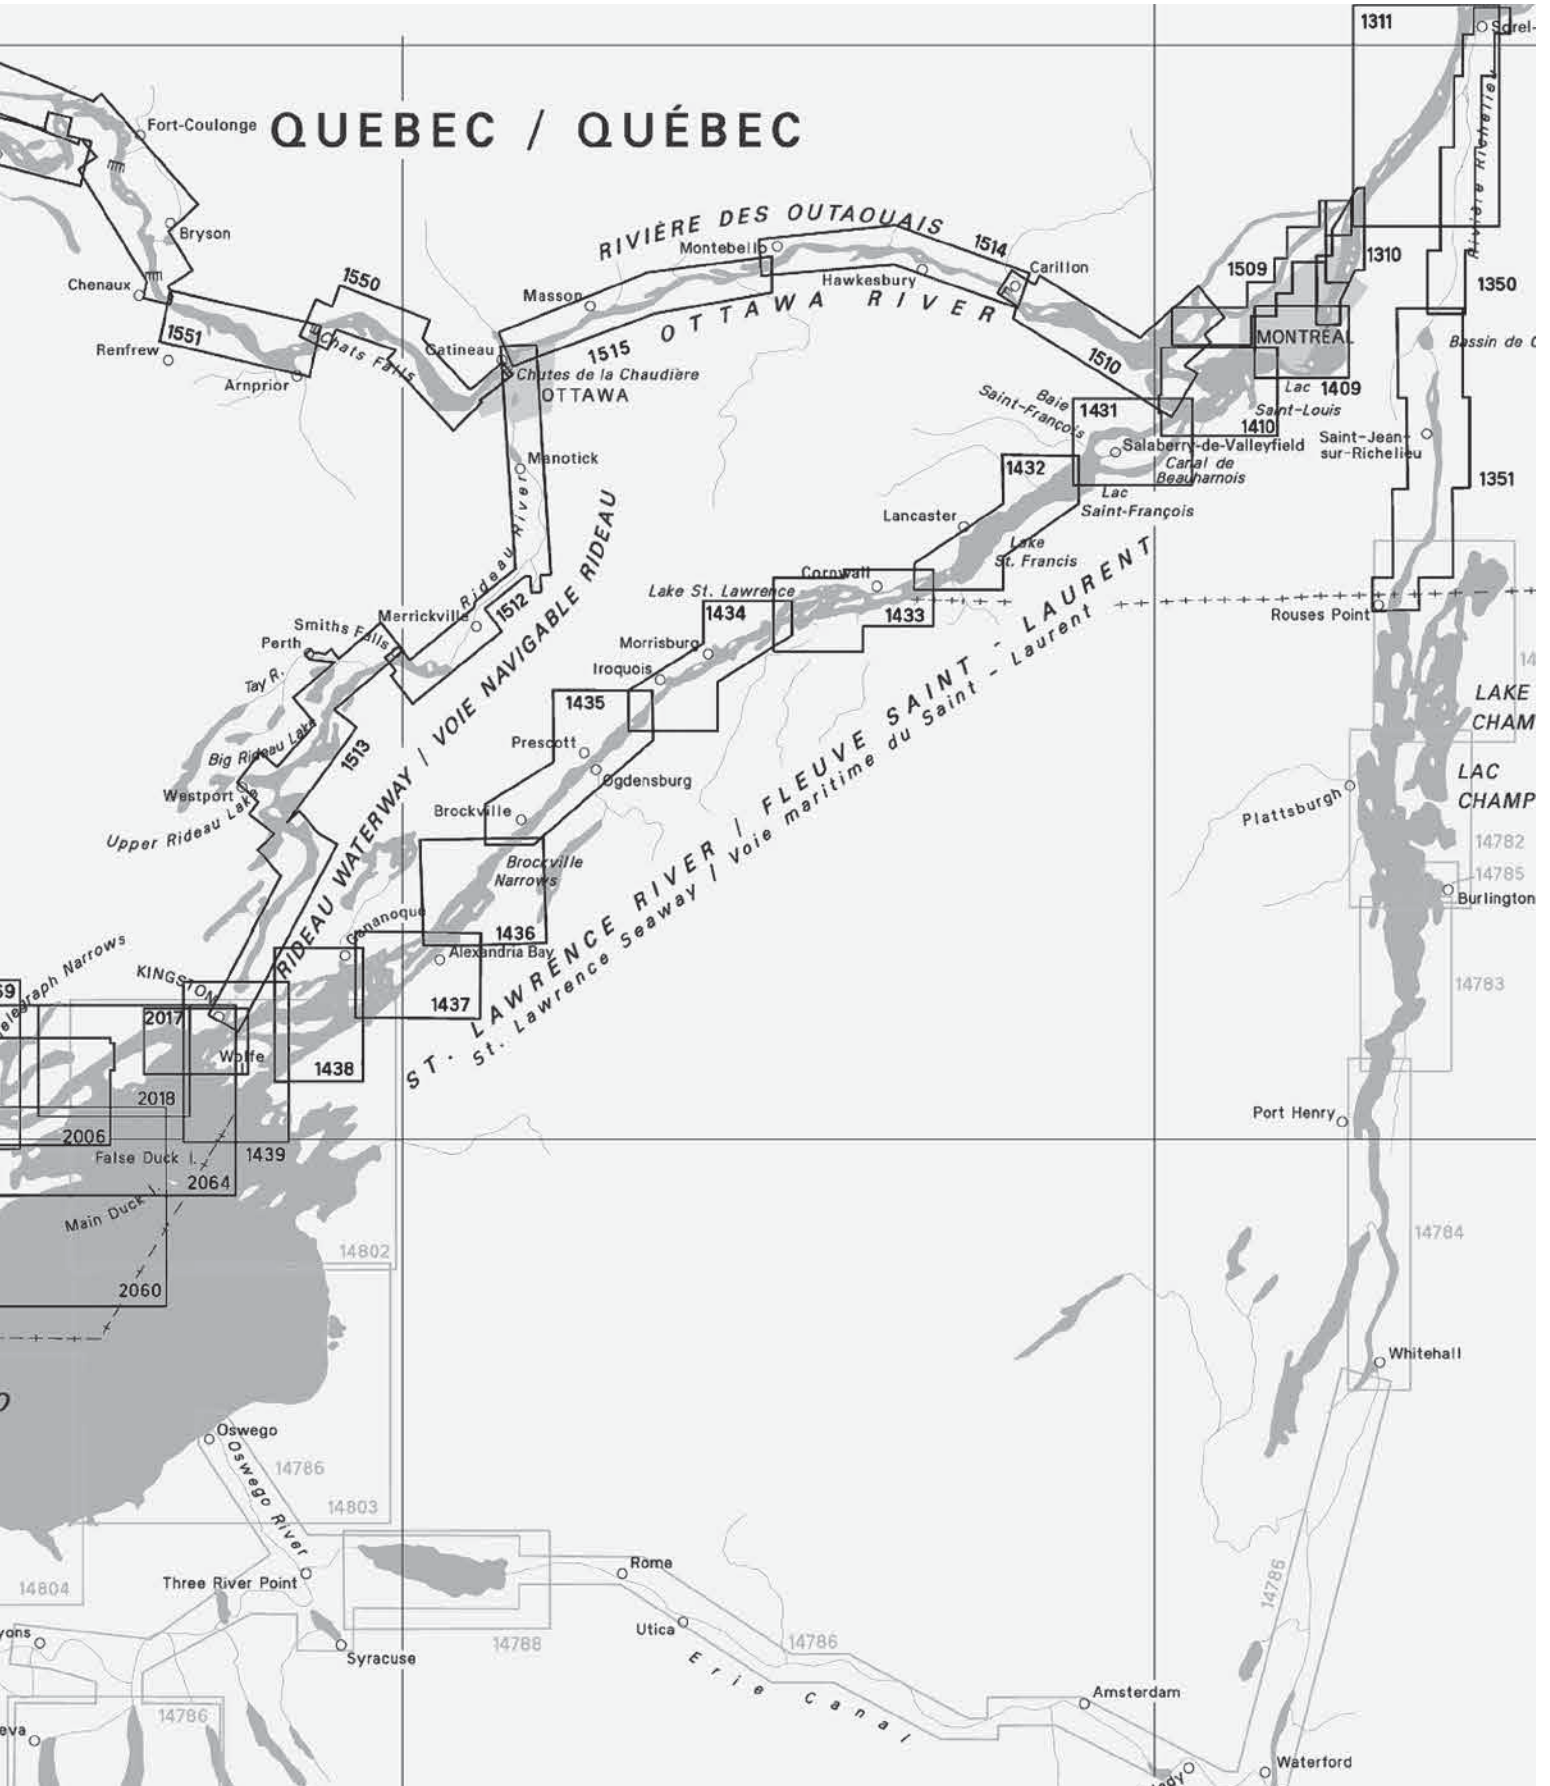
QUEBEC / QUÉBEC

Fort-Coulonge
Bryson
Chenaux
Renfrew
Arnprior
1550
1551
Chats Falls
Gatineau
Chutes de la Chaudière
OTTAWA
1515
Masson
RIVIÈRE DES OUTAOUAIS
Montebello
1514
Hawkesbury
Carillon
OTTAWA RIVER
1510
1509
1311
Sorel-
Rivière Richelieu
1310
1350
MONTRÉAL
Lac Saint-Louis
1409
1410
Bassin de C
Baie Saint-François
1431
Salaberry-de-Valleyfield
Canal de Beauharnois
Saint-Jean-sur-Richelieu
1351
Lac Saint-François
1432
Lancaster
Lake St. Francis
Manotick
Rideau River
1512
RIDEAU WATERWAY / VOIE NAVIGABLE RIDEAU
Merrickville
Smiths Falls
Perth
Tay R.
Big Rideau Lake
1513
Westport
Upper Rideau Lake
Lake St. Lawrence
Cornwall
1434
1433
Morrisburg
Iroquois
1435
Prescott
Ogdensburg
Brockville
Brockville Narrows
Rouses Point
ST. LAWRENCE RIVER / FLEUVE SAINT - LAURENT
St. Lawrence Seaway / Voie maritime du Saint - Laurent
LAKE CHAM
LAC CHAMP
14
Plattsburgh
14782
14785
Burlington
14783
Gananoque
1436
Alexandria Bay
1437
Telegraph Narrows
59
KINGSTON
2017
Wolfe
1438
2018
2006
False Duck I.
1439
2064
Main Duck
2060
14802
Port Henry
14784
Whitehall
Oswego
Oswego River
14786
14803
14804
Three River Point
yons
Syracuse
14788
Rome
Utica
14786
Erie Canal
14786
eva
Amsterdam
14786
ady
Waterford